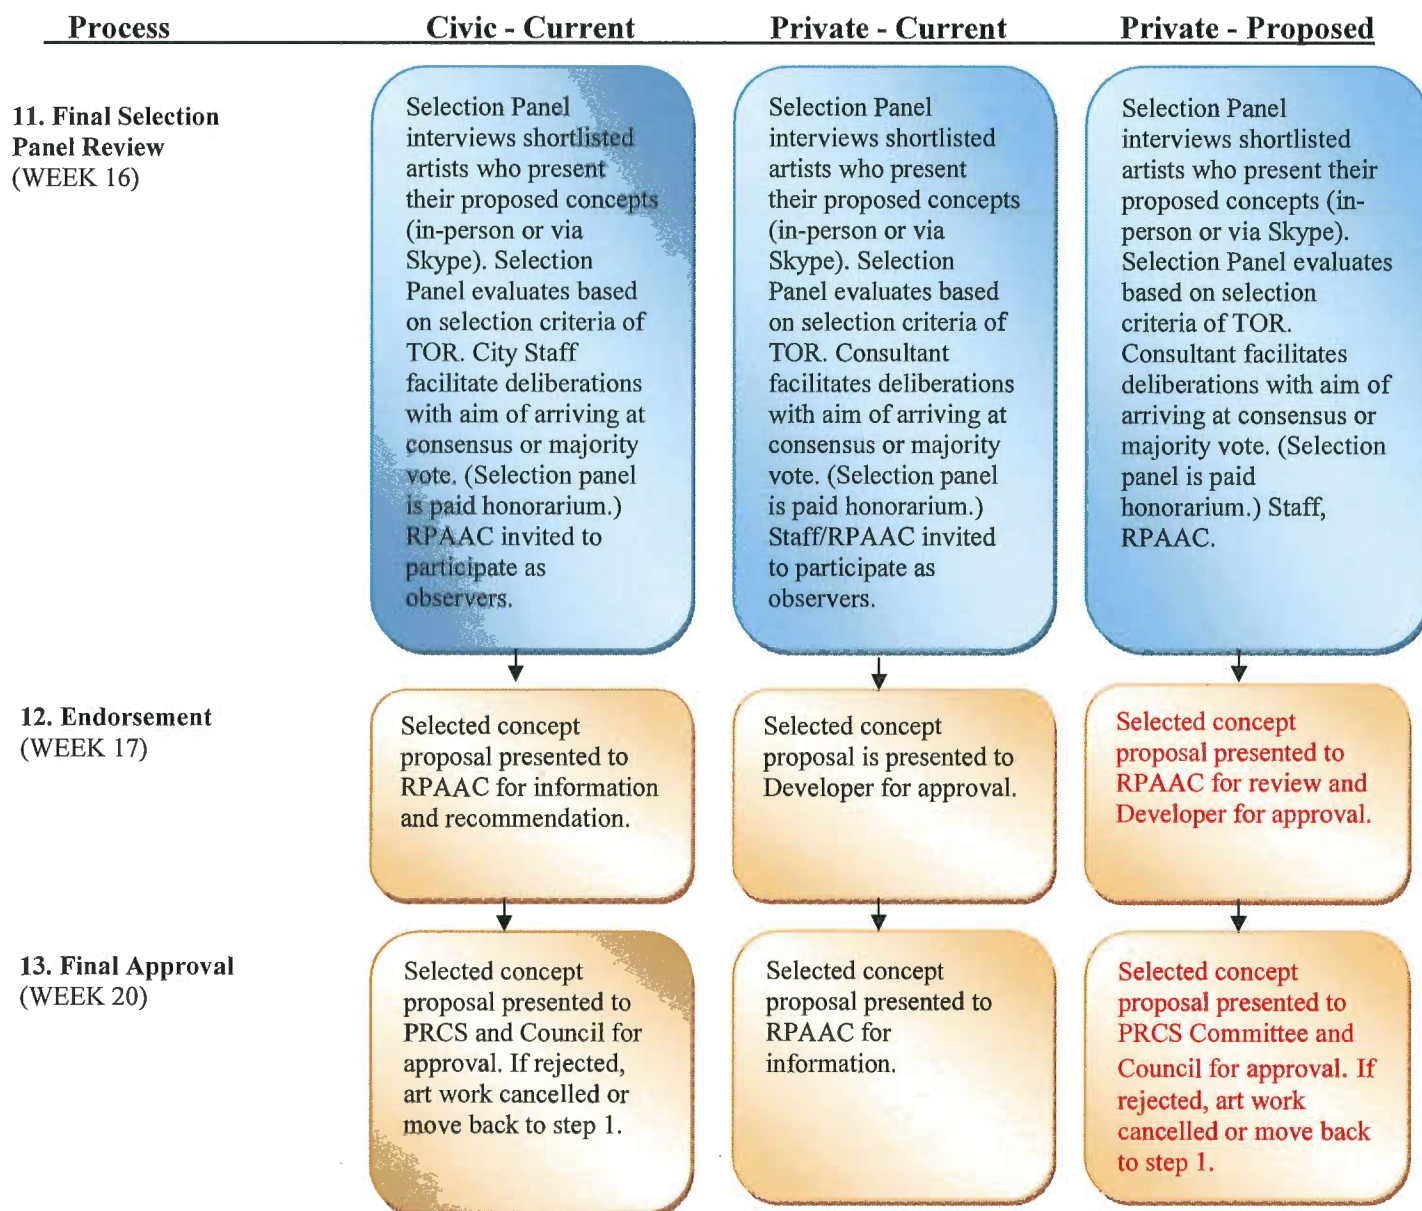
| Process | Civic - Current | Private - Current | Private - Proposed |
|---|---|---|---|
| 11. Final Selection Panel Review (WEEK 16) | Selection Panel interviews shortlisted artists who present their proposed concepts (in-person or via Skype). Selection Panel evaluates based on selection criteria of TOR. City Staff facilitate deliberations with aim of arriving at consensus or majority vote. (Selection panel is paid honorarium.) RPAAC invited to participate as observers. | Selection Panel interviews shortlisted artists who present their proposed concepts (in-person or via Skype). Selection Panel evaluates based on selection criteria of TOR. Consultant facilitates deliberations with aim of arriving at consensus or majority vote. (Selection panel is paid honorarium.) Staff/RPAAC invited to participate as observers. | Selection Panel interviews shortlisted artists who present their proposed concepts (in-person or via Skype). Selection Panel evaluates based on selection criteria of TOR. Consultant facilitates deliberations with aim of arriving at consensus or majority vote. (Selection panel is paid honorarium.) Staff, RPAAC. |
| 12. Endorsement (WEEK 17) | Selected concept proposal presented to RPAAC for information and recommendation. | Selected concept proposal is presented to Developer for approval. | Selected concept proposal presented to RPAAC for review and Developer for approval. |
| 13. Final Approval (WEEK 20) | Selected concept proposal presented to PRCS and Council for approval. If rejected, art work cancelled or move back to step 1. | Selected concept proposal presented to RPAAC for information. | Selected concept proposal presented to PRCS Committee and Council for approval. If rejected, art work cancelled or move back to step 1. |